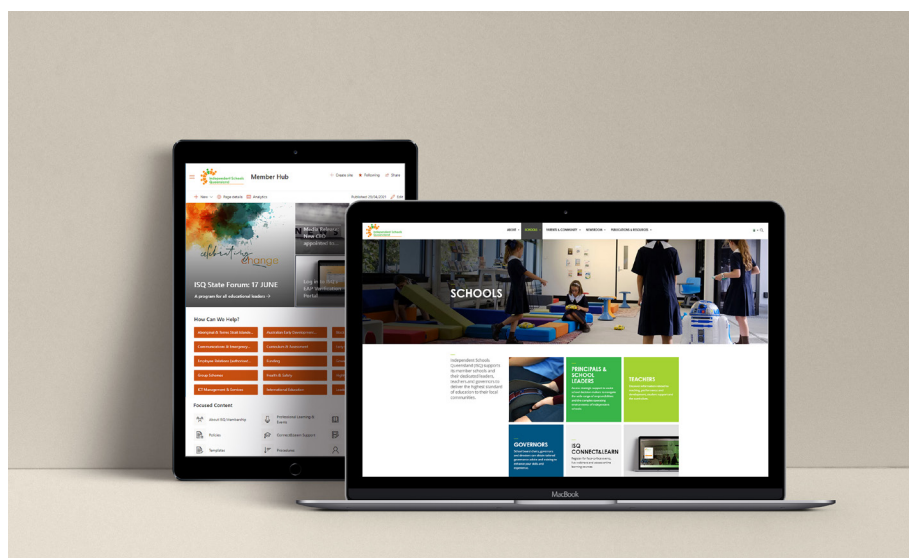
Independent Schools Queensland

Member Hub

Create site | Following | Share

New | Page details | Analytics

Published 25/06/2021 | Edit

celebrating change

ISQ State Forum: 17 JUNE

A program for all educational leaders →

Media Release: New CEO appointed to...

Log in to ... Portal

How Can We Help?

Aboriginal & Torres Strait Islands...

Australian Early Development...

Communications & Emergency...

Curriculum & Assessment

Employee Relations (Industrial...

Funding

Group Schemes

Health & Safety

ICT Management & Services

International Education

Focused Content

About ISQ Membership

Professional Learning & Events

Policies

Connect/Kaleidoscope Support

Templates

Procedures

Independent Schools Queensland

ABOUT | SCHOOLS | PARENTS & COMMUNITY | NEWSROOM | PUBLICATIONS & RESOURCES

SCHOOLS

Independent Schools Queensland (ISQ) supports its member schools and their dedicated leaders, teachers and governors to deliver the highest standard of education to their local communities.

PRINCIPALS & SCHOOL LEADERS

TEACHERS

GOVERNORS

ISQ CONNECT&LEARN

MacBook